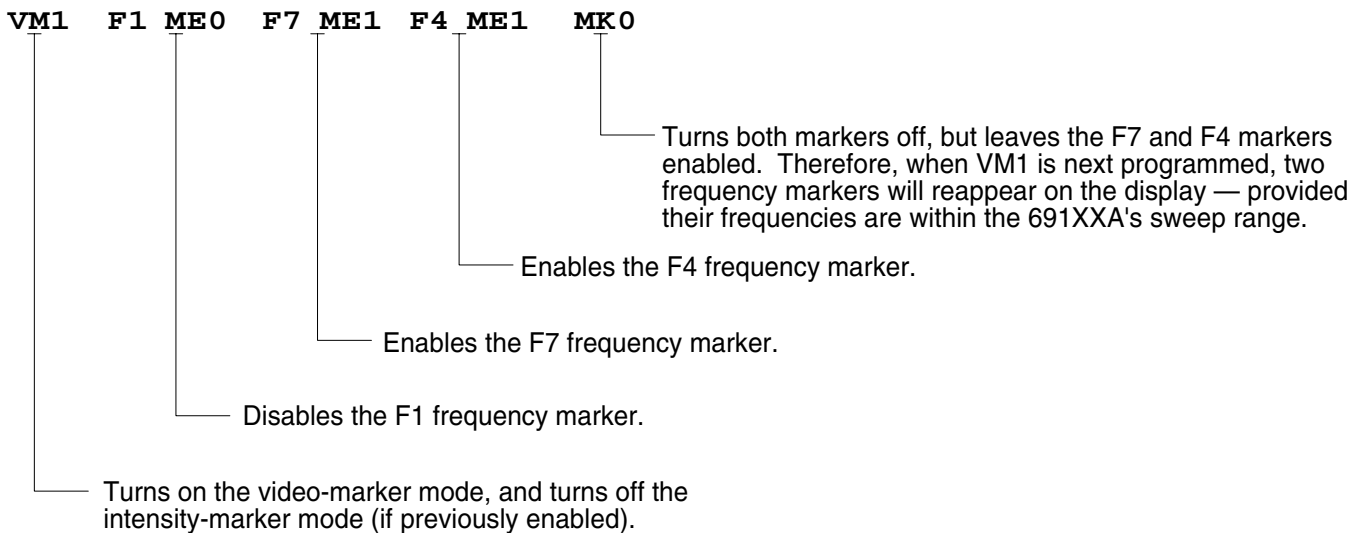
VM1 F1 ME0 F7 ME1 F4 ME1 MK0

Turns both markers off, but leaves the F7 and F4 markers enabled. Therefore, when VM1 is next programmed, two frequency markers will reappear on the display — provided their frequencies are within the 691XXA's sweep range.

Enables the F4 frequency marker.

Enables the F7 frequency marker.

Disables the F1 frequency marker.

Turns on the video-marker mode, and turns off the intensity-marker mode (if previously enabled).